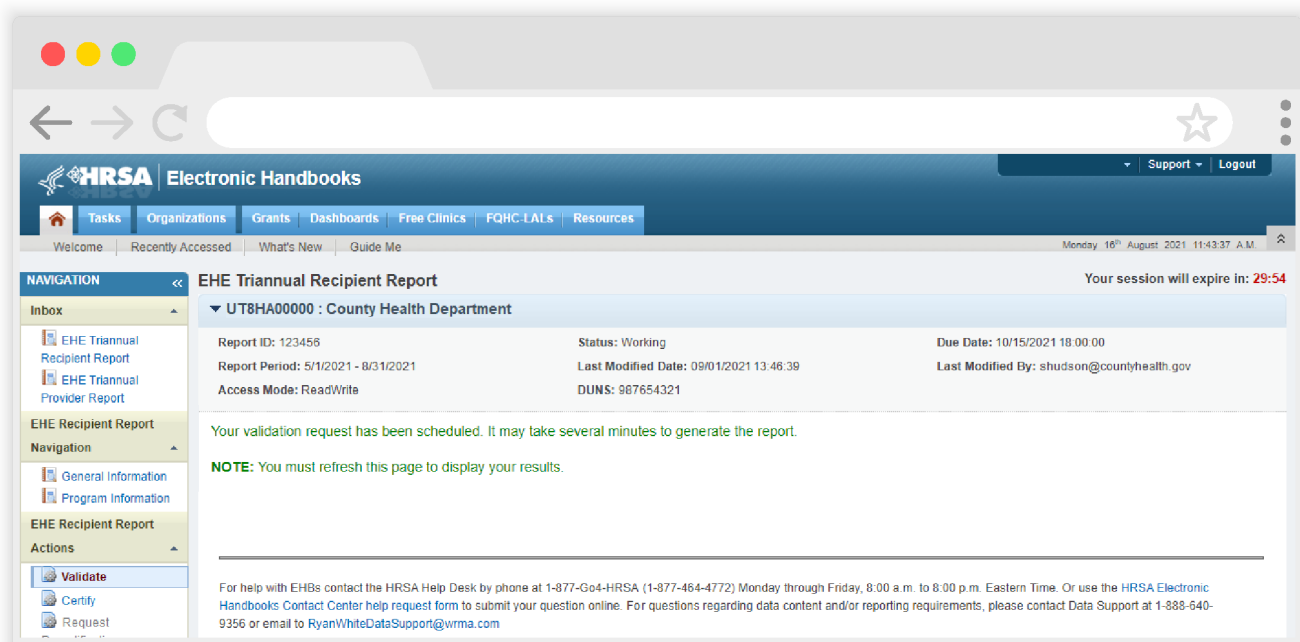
HRSA Electronic Handbooks

Support ▾ | Logout

Tasks Organizations Grants Dashboards Free Clinics FQHC-LALs Resources

Welcome | Recently Accessed | What's New | Guide Me

Monday 16th August 2021 11:43:37 A.M.

NAVIGATION

Inbox

EHE Triannual Recipient Report

EHE Triannual Provider Report

EHE Recipient Report Navigation

General Information

Program Information

EHE Recipient Report Actions

Validate

Certify

Request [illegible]

EHE Triannual Recipient Report

Your session will expire in: 29:54

UT8HA00000 : County Health Department

Report ID: 123456

Status: Working

Due Date: 10/15/2021 18:00:00

Report Period: 5/1/2021 - 8/31/2021

Last Modified Date: 09/01/2021 13:46:39

Last Modified By: shudson@countyhealth.gov

Access Mode: ReadWrite

DUNS: 987654321

Your validation request has been scheduled. It may take several minutes to generate the report.

NOTE: You must refresh this page to display your results.

For help with EHBs contact the HRSA Help Desk by phone at 1-877-Go4-HRSA (1-877-464-4772) Monday through Friday, 8:00 a.m. to 8:00 p.m. Eastern Time. Or use the HRSA Electronic Handbooks Contact Center help request form to submit your question online. For questions regarding data content and/or reporting requirements, please contact Data Support at 1-888-640-9356 or email to RyanWhiteDataSupport@wrma.com